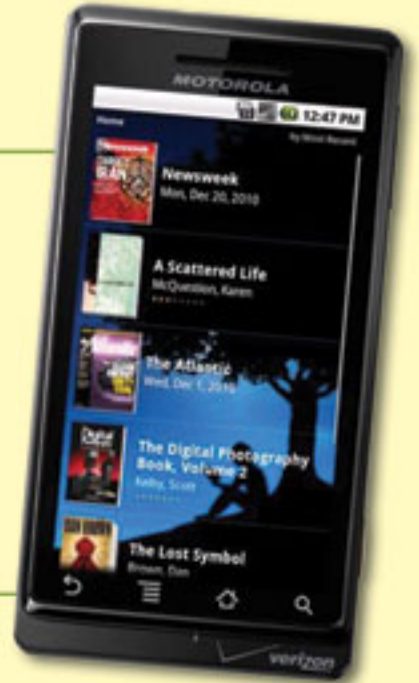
MOTOROLA

12:47 PM

Home

By Most Recent

Newsweek
Mon, Dec 20, 2010

A Scattered Life
McQuestion, Karen

The Atlantic
Wed, Dec 1, 2010

The Digital Photography Book, Volume 2
Kelby, Scott

The Lost Symbol
Brown, Dan

verizon